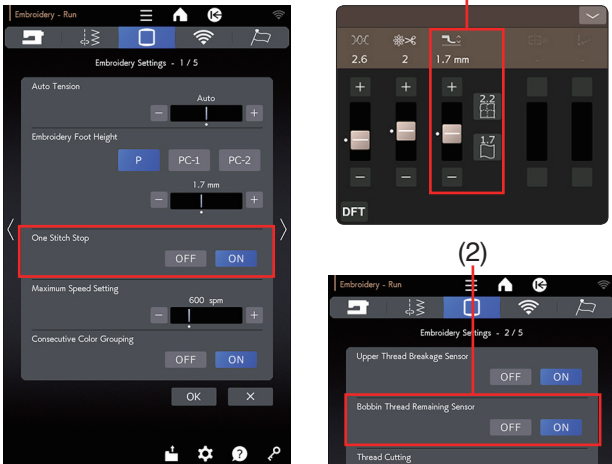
Embroidery - Run

Embroidery Settings - 1 / 5

Auto Tension

Auto

−

+

Embroidery Foot Height

P

PC-1

PC-2

1.7 mm

−

+

One Stitch Stop

OFF

ON

Maximum Speed Setting

600 spm

−

+

Consecutive Color Grouping

OFF

ON

OK

✕

2.6

2

1.7 mm

+

+

+

2.2

1.7

−

−

−

DFT

(2)

Embroidery - Run

Embroidery Settings - 2 / 5

Upper Thread Breakage Sensor

OFF

ON

Bobbin Thread Remaining Sensor

OFF

ON

Thread Cutting